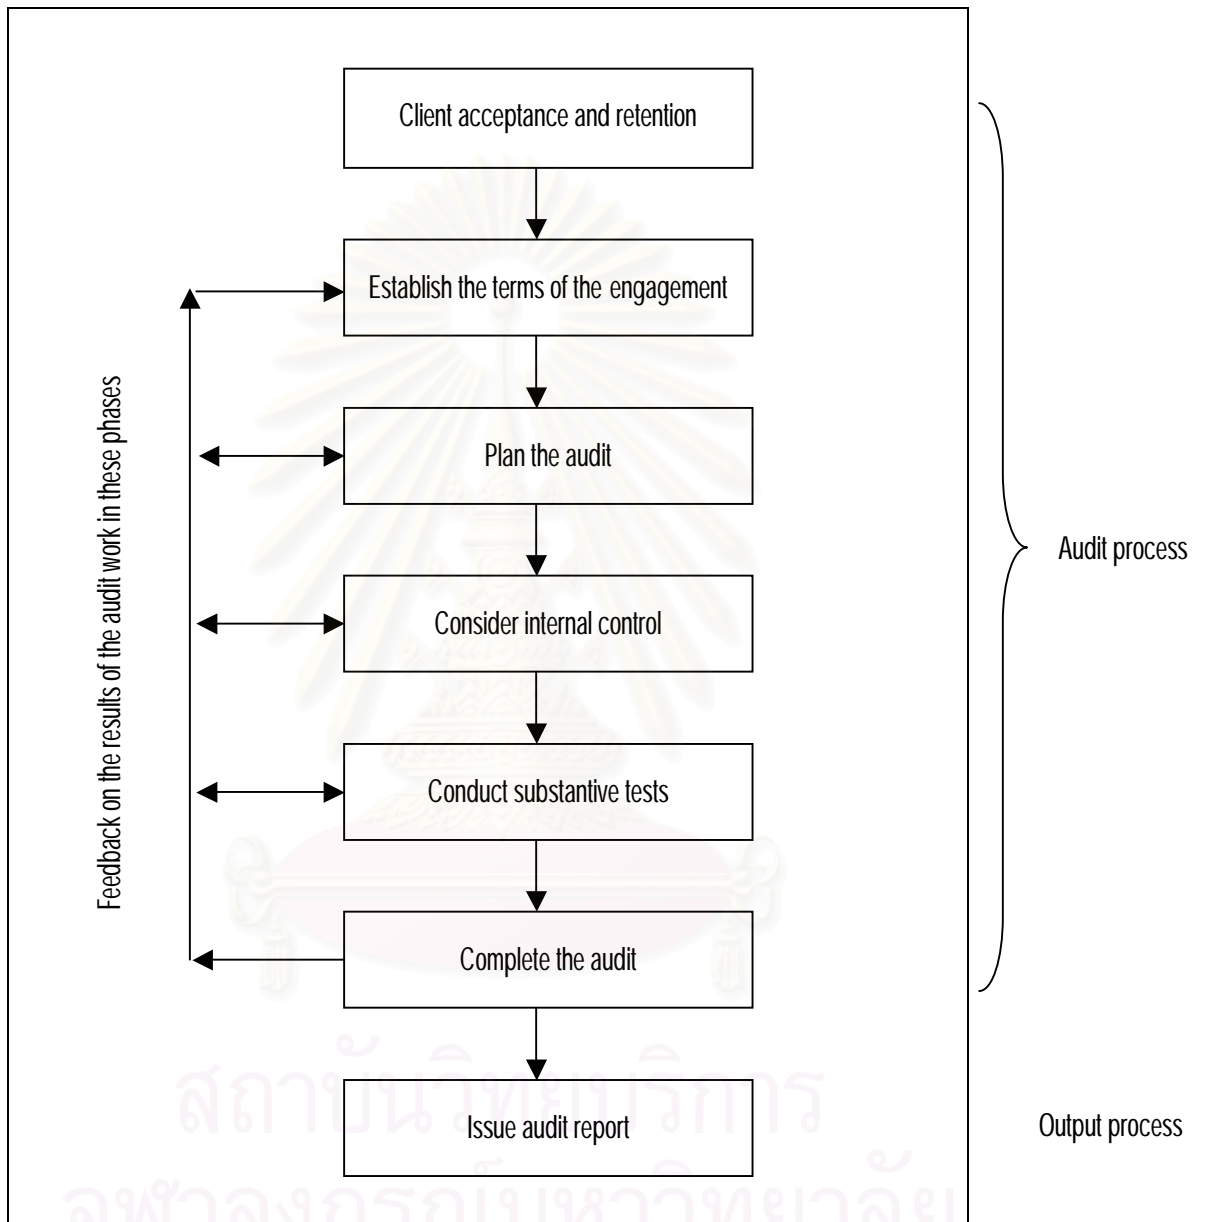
Client acceptance and retention

Establish the terms of the engagement

Plan the audit

Consider internal control

Conduct substantive tests

Complete the audit

Issue audit report

Feedback on the results of the audit work in these phases

Audit process

Output process

สถาบันวิทยบริการ
จุฬาลงกรณ์มหาวิทยาลัย